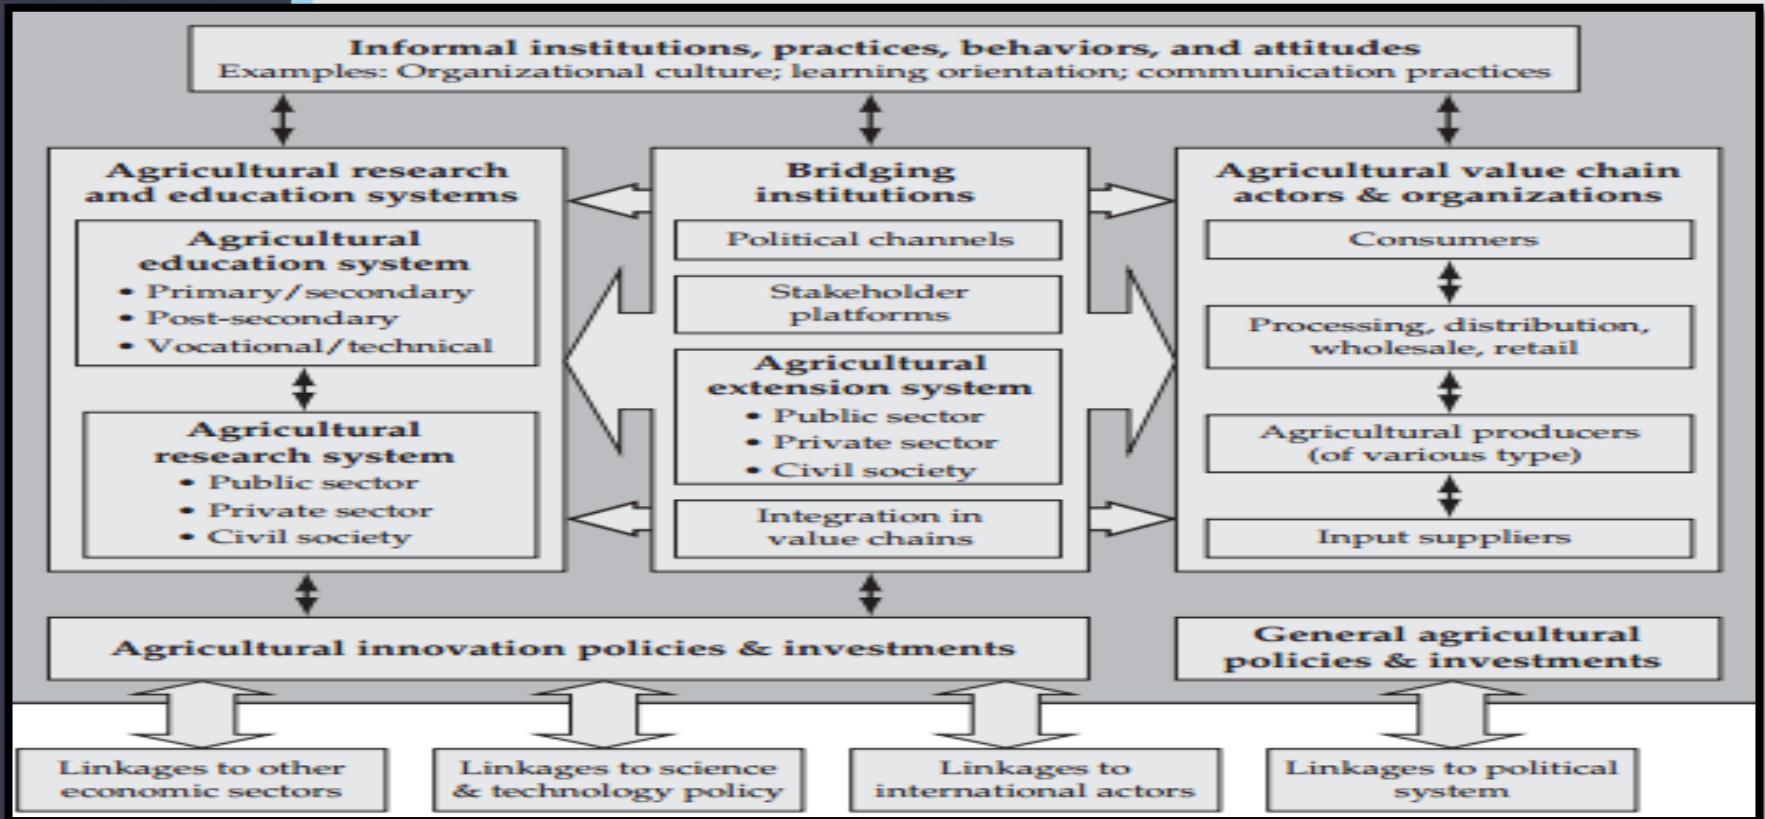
Informal institutions, practices, behaviors, and attitudes
Examples: Organizational culture; learning orientation; communication practices

Agricultural research and education systems

Agricultural education system
• Primary/secondary
• Post-secondary
• Vocational/technical

Agricultural research system
• Public sector
• Private sector
• Civil society

Bridging institutions

Political channels

Stakeholder platforms

Agricultural extension system
• Public sector
• Private sector
• Civil society

Integration in value chains

Agricultural value chain actors & organizations

Consumers

Processing, distribution, wholesale, retail

Agricultural producers (of various type)

Input suppliers

Agricultural innovation policies & investments

General agricultural policies & investments

Linkages to other economic sectors

Linkages to science & technology policy

Linkages to international actors

Linkages to political system